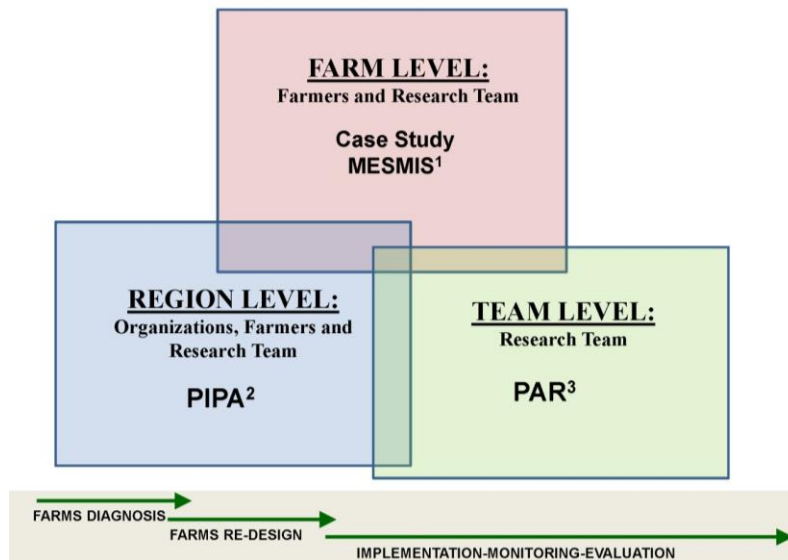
FARM LEVEL:
Farmers and Research Team

Case Study
MESMIS$^1$

REGION LEVEL:
Organizations, Farmers and Research Team

PIPA$^2$

TEAM LEVEL:
Research Team

PAR$^3$

FARMS DIAGNOSIS

FARMS RE-DESIGN

IMPLEMENTATION-MONITORING-EVALUATION